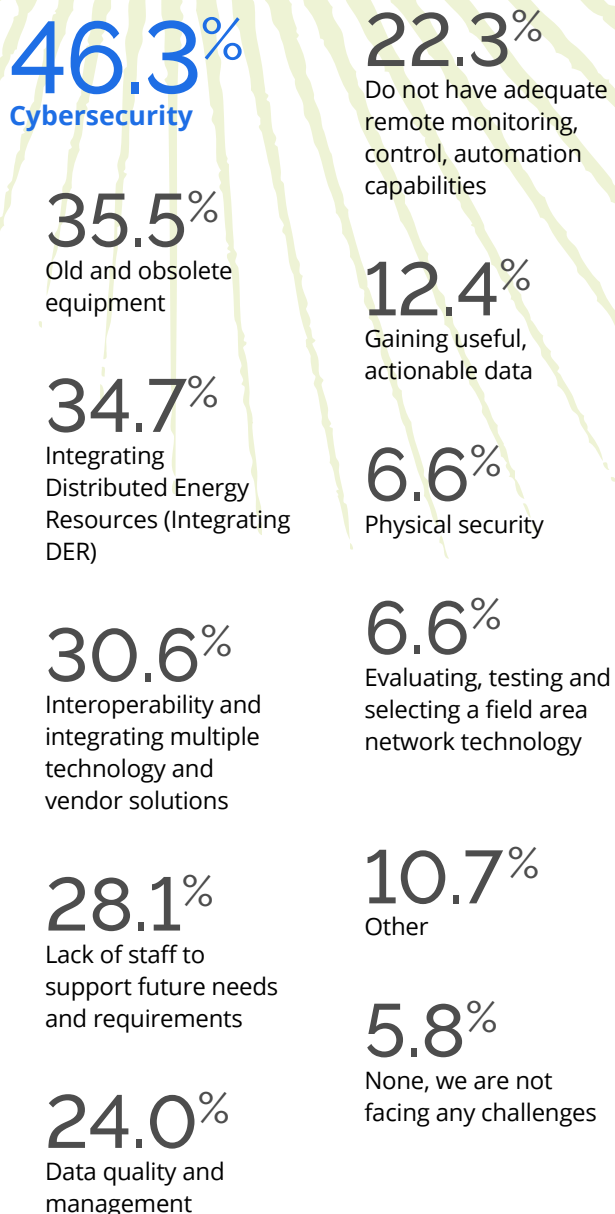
46.3%
Cybersecurity

35.5%
Old and obsolete equipment

34.7%
Integrating Distributed Energy Resources (Integrating DER)

30.6%
Interoperability and integrating multiple technology and vendor solutions

28.1%
Lack of staff to support future needs and requirements

24.0%
Data quality and management

22.3%
Do not have adequate remote monitoring, control, automation capabilities

12.4%
Gaining useful, actionable data

6.6%
Physical security

6.6%
Evaluating, testing and selecting a field area network technology

10.7%
Other

5.8%
None, we are not facing any challenges